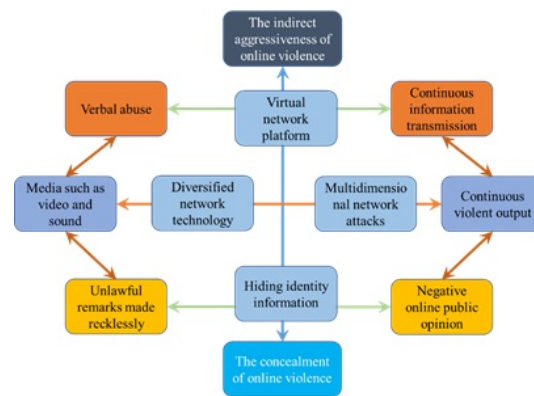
The indirect aggressiveness of online violence

Verbal abuse

Virtual network platform

Continuous information transmission

Media such as video and sound

Diversified network technology

Multidimensional network attacks

Continuous violent output

Unlawful remarks made recklessly

Hiding identity information

Negative online public opinion

The concealment of online violence